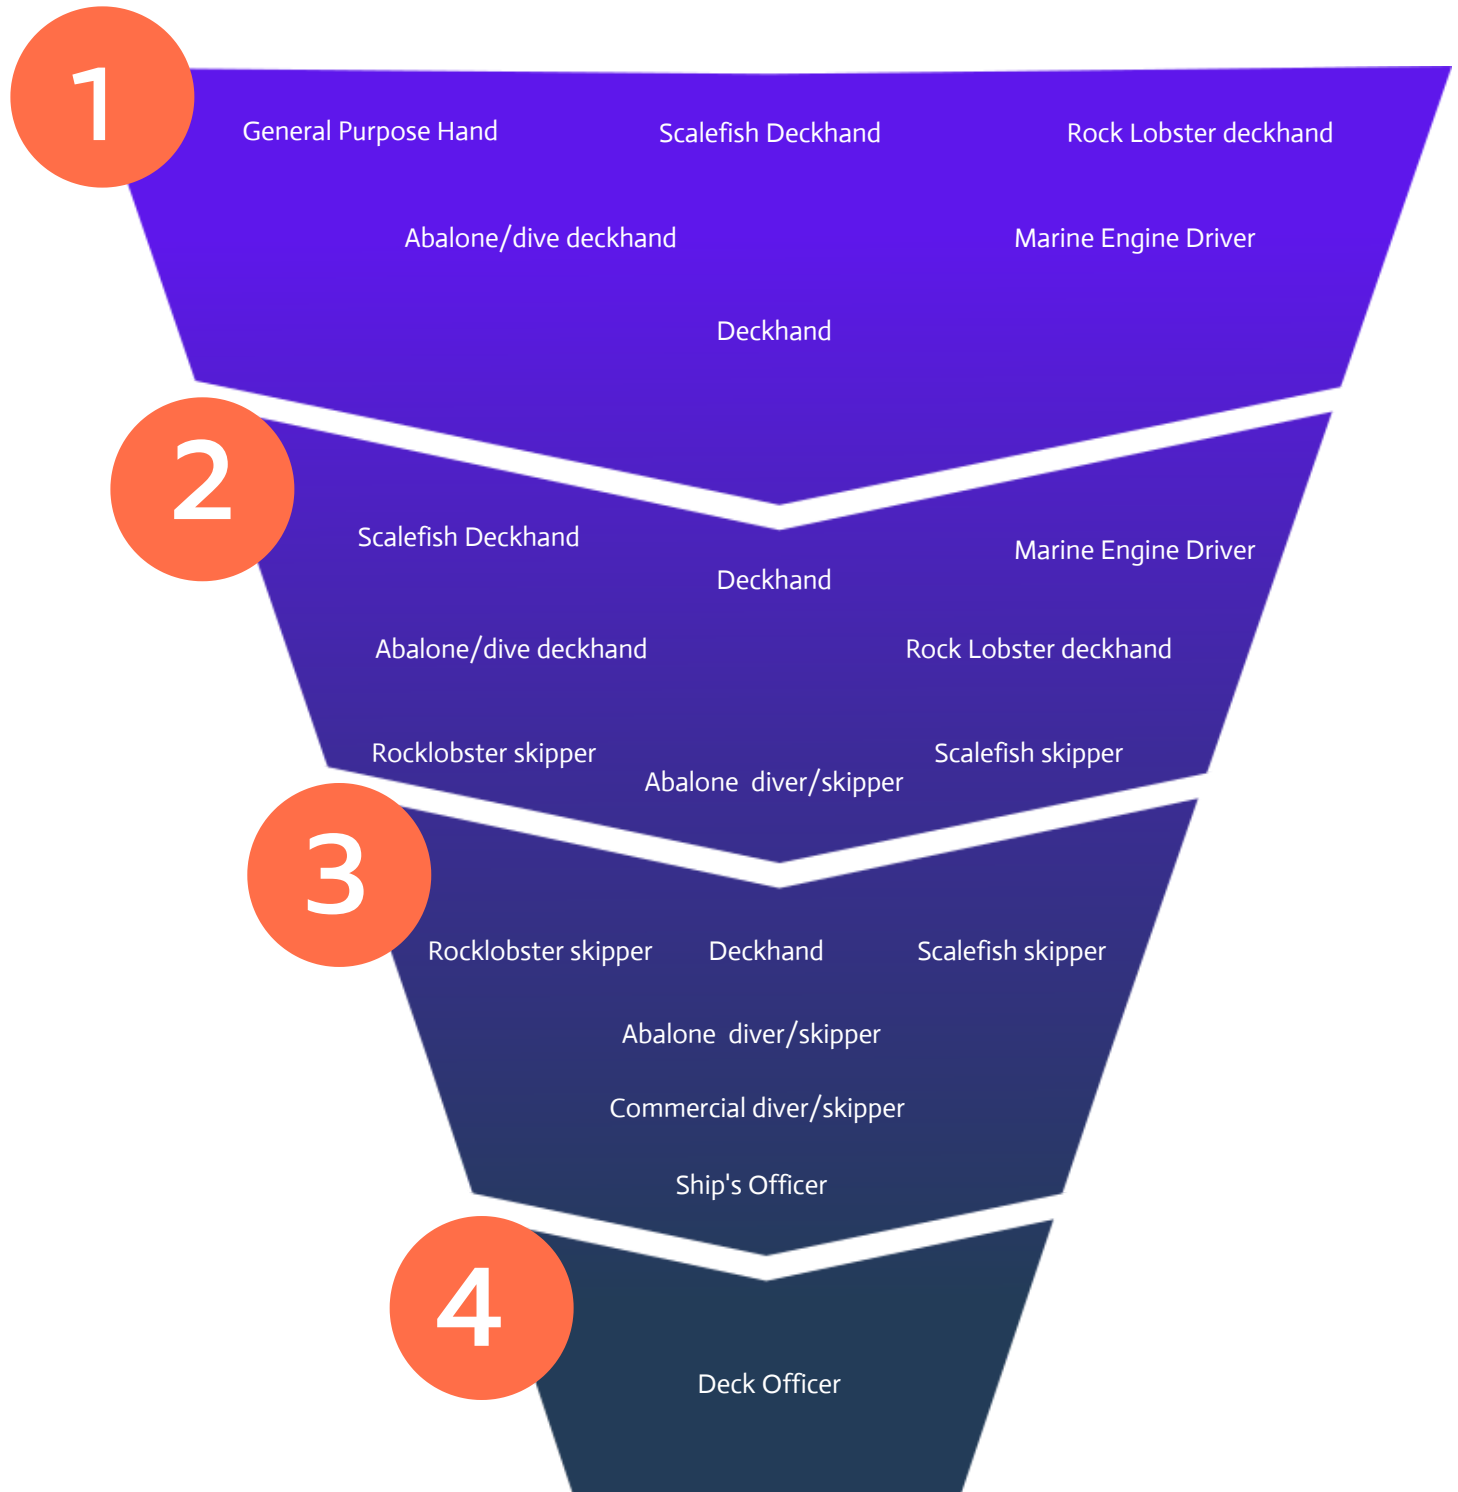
1

General Purpose Hand

Scalefish Deckhand

Rock Lobster deckhand

Abalone/dive deckhand

Marine Engine Driver

Deckhand

2

Scalefish Deckhand

Deckhand

Marine Engine Driver

Abalone/dive deckhand

Rock Lobster deckhand

Rocklobster skipper

Abalone diver/skipper

Scalefish skipper

3

Rocklobster skipper

Deckhand

Scalefish skipper

Abalone diver/skipper

Commercial diver/skipper

Ship's Officer

4

Deck Officer